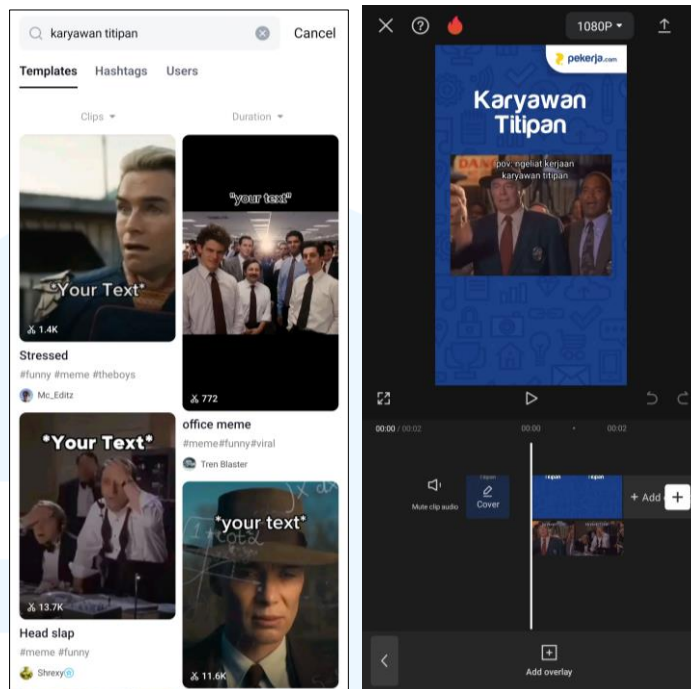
karyawan titipan

Cancel

Templates Hashtags Users

Clips

Duration

*Your Text*

1.4K

Stressed

#funny #meme #theboys

Mc_Editz

"your text"

772

office meme

#meme#funny#viral

Tren Blaster

*Your Text*

13.7K

Head slap

#meme #funny

Shrexy

*your text*

11.6K

1080P

pekerja.com

Karyawan Titipan

pov: ngeliat kerjaan karyawan titipan

00:00 / 00:02

00:00

00:02

Mute clip audio

Cover

+ Add

Add overlay